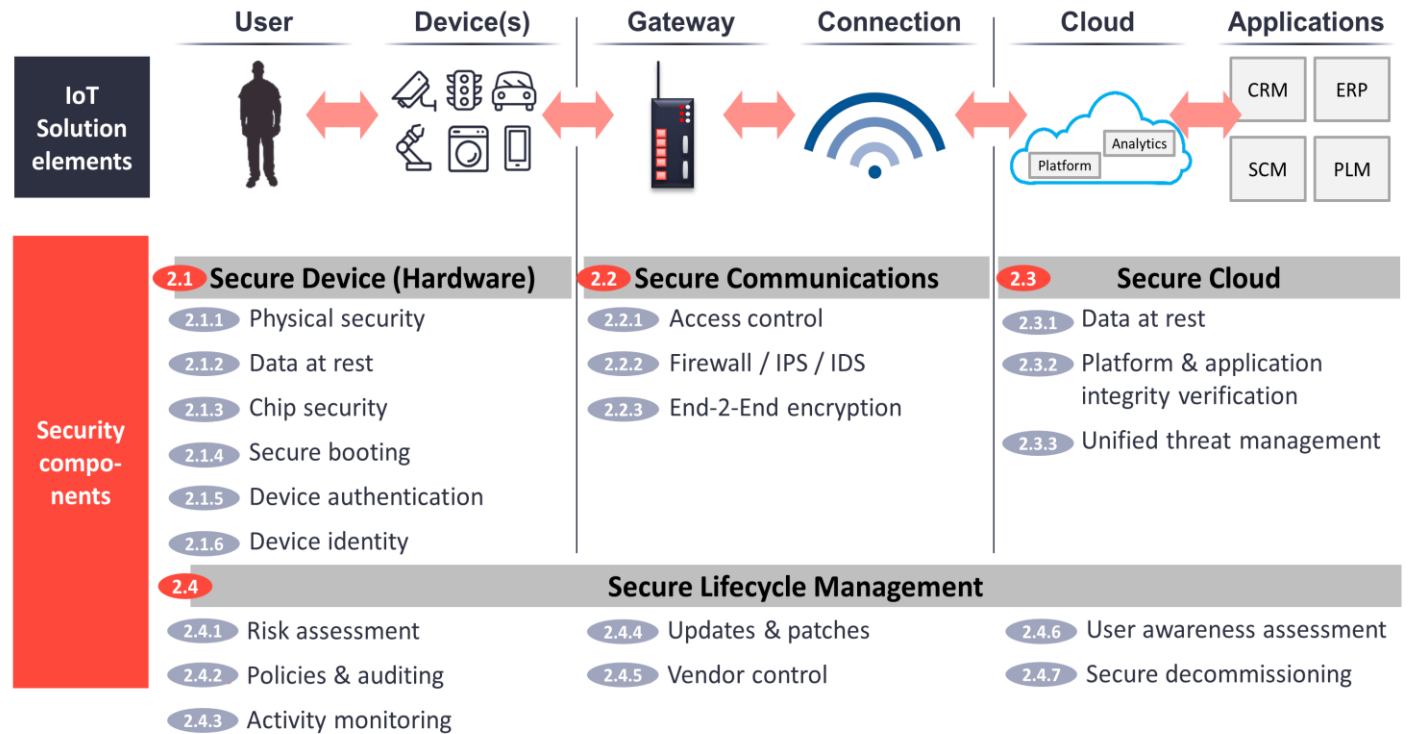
User Device(s) Gateway Connection Cloud Applications

IoT Solution elements

Platform
Analytics

CRM
ERP
SCM
PLM

Security components

2.1 Secure Device (Hardware)
2.1.1 Physical security
2.1.2 Data at rest
2.1.3 Chip security
2.1.4 Secure booting
2.1.5 Device authentication
2.1.6 Device identity

2.2 Secure Communications
2.2.1 Access control
2.2.2 Firewall / IPS / IDS
2.2.3 End-2-End encryption

2.3 Secure Cloud
2.3.1 Data at rest
2.3.2 Platform & application integrity verification
2.3.3 Unified threat management

2.4 Secure Lifecycle Management
2.4.1 Risk assessment
2.4.2 Policies & auditing
2.4.3 Activity monitoring
2.4.4 Updates & patches
2.4.5 Vendor control
2.4.6 User awareness assessment
2.4.7 Secure decommissioning